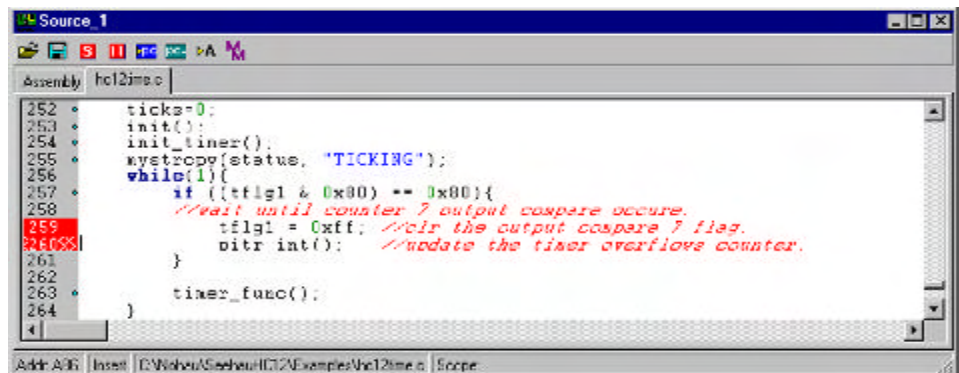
Source_1

Assembly | hc12time.c

252 ticks=0;
253 init();
254 init_timer();
255 mystrcpy(status, "TICKING");
256 while(1){
257 if ((tflg1 & 0x80) == 0x80){
258 //wait until counter 7 output compare occurs.
259 tflg1 = 0xff; //clr the output compare 7 flag.
260 pitr int(); //update the timer overflows counter.
261 }
262
263 timer_func();
264 }

Addr: A06 | Insert | C:\Nohau\Seehau\HC12\Examples\hc12time.c | Scope: